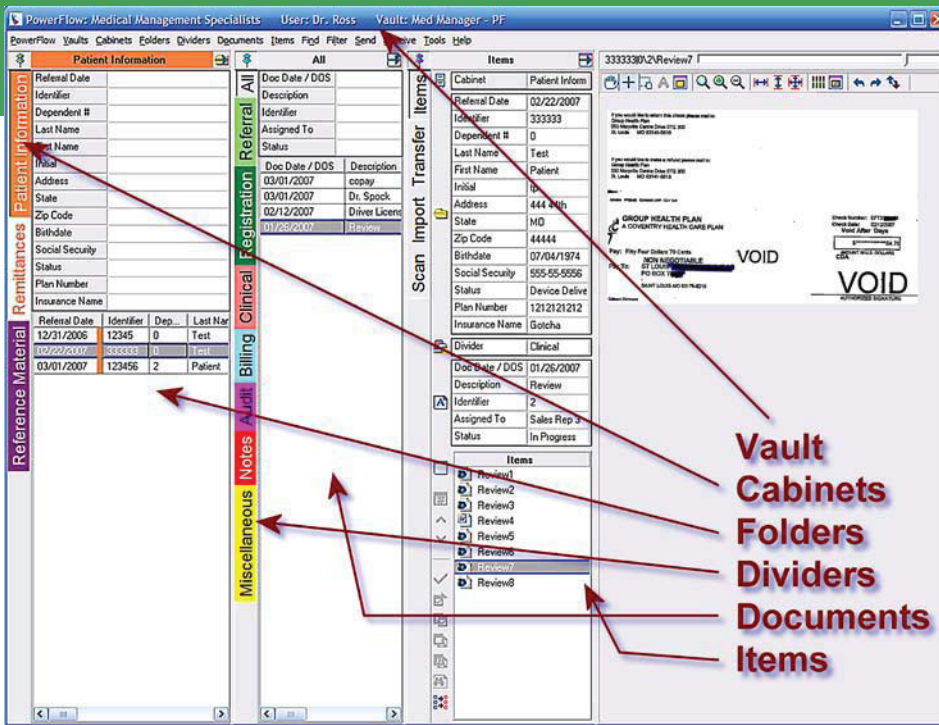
PowerFlow: Medical Management Specialists User: Dr. Ross Vault: Med Manager - PF

PowerFlow Vaults Cabinets Folders Dividers Documents Items Find Filter Send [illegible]ive Tools Help

Patient Information

Referral Date
Identifier
Dependent #
Last Name
First Name
Initial
Address
State
Zip Code
Bithdate
Social Security
Status
Plan Number
Insurance Name

| Referral Date | Identifier | Dep... | Last Nar |
|---|---|---|---|
| 12/31/2006 | 12345 | 0 | Test |
| 02/22/2007 | 333333 | 0 | Test |
| 03/01/2007 | 123456 | 2 | Patient |

Patient Information
Remittances
Reference Material

All

Doc Date / DOS
Description
Identifier
Assigned To
Status

| Doc Date / DOS | Description |
|---|---|
| 03/01/2007 | copay |
| 03/01/2007 | Dr. Spock |
| 02/12/2007 | Driver Licens |
| 01/26/2007 | Review |

All
Referral
Registration
Clinical
Billing
Audit
Notes
Miscellaneous

Items
Transfer
Import
Scan

Items

| Cabinet | Patient Inform |
|---|---|
| Referral Date | 02/22/2007 |
| Identifier | 333333 |
| Dependent # | 0 |
| Last Name | Test |
| First Name | Patient |
| Initial | tp |
| Address | 444 44th |
| State | MO |
| Zip Code | 44444 |
| Bithdate | 07/04/1974 |
| Social Security | 555-55-5556 |
| Status | Device Delive |
| Plan Number | 1212121212 |
| Insurance Name | Gotcha |

| Divider | Clinical |
|---|---|

| Doc Date / DOS | 01/26/2007 |
|---|---|
| Description | Review |
| Identifier | 2 |
| Assigned To | Sales Rep 3 |
| Status | In Progress |

Items
Review1
Review2
Review3
Review4
Review5
Review6
Review7
Review8

333333\0\2\Review7

GROUP HEALTH PLAN
A COVENTRY HEALTH CARE PLAN
NON NEGOTIABLE
VOID
VOID

Vault
Cabinets
Folders
Dividers
Documents
Items